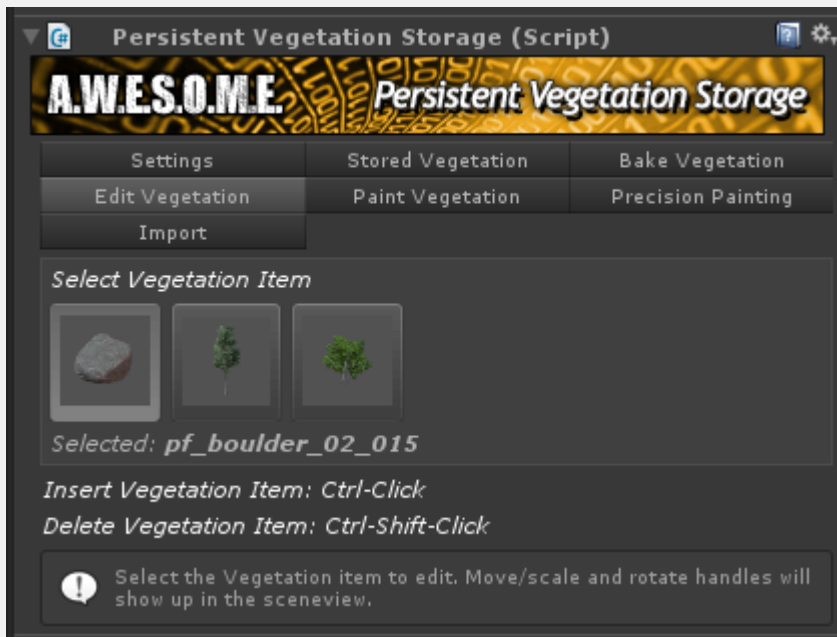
Persistent Vegetation Storage (Script)

A.W.E.S.O.M.E. Persistent Vegetation Storage

| Settings | Stored Vegetation | Bake Vegetation |
|---|---|---|
| Edit Vegetation | Paint Vegetation | Precision Painting |
| Import | | |

Select Vegetation Item

Selected: pf_boulder_02_015

Insert Vegetation Item: Ctrl-Click

Delete Vegetation Item: Ctrl-Shift-Click

Select the Vegetation item to edit. Move/scale and rotate handles will show up in the sceneview.